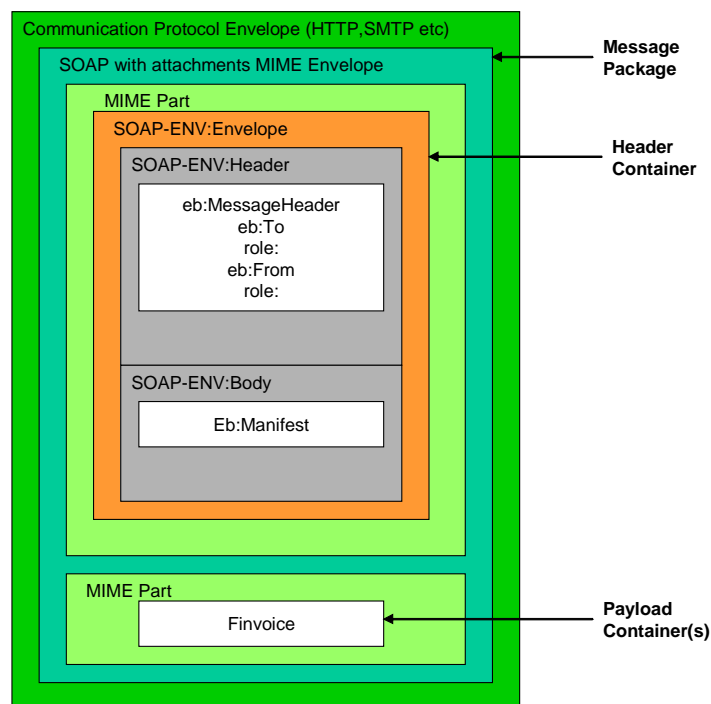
Communication Protocol Envelope (HTTP,SMTP etc)

SOAP with attachments MIME Envelope

MIME Part

SOAP-ENV:Envelope

SOAP-ENV:Header

eb:MessageHeader
eb:To
role:
eb:From
role:

SOAP-ENV:Body

Eb:Manifest

MIME Part

Finvoice

Message Package

Header Container

Payload Container(s)